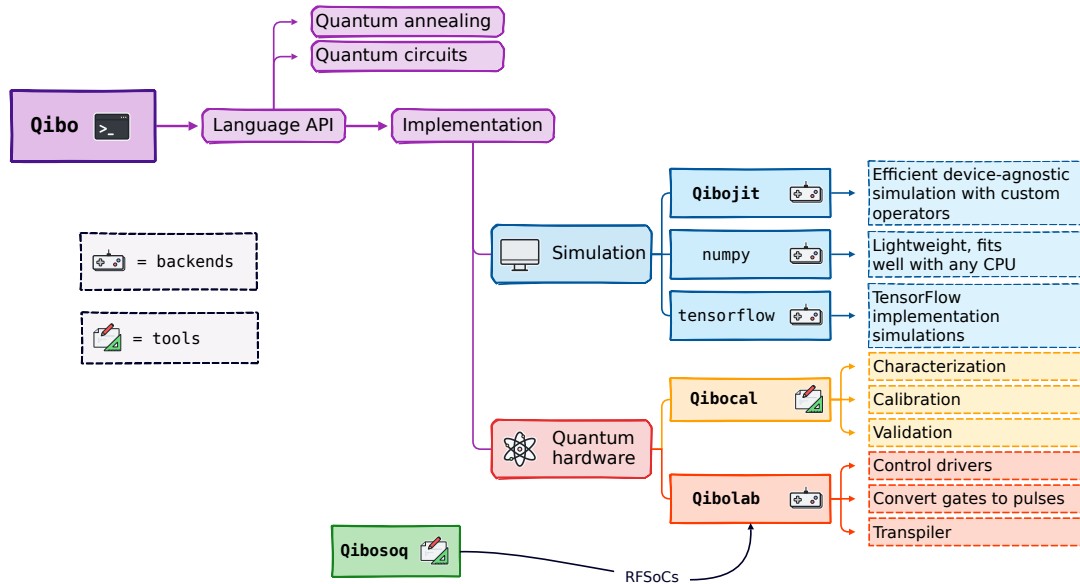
Qibo >_

Language API

Quantum annealing

Quantum circuits

Implementation

= backends

= tools

Simulation

Qibojit

Efficient device-agnostic simulation with custom operators

numpy

Lightweight, fits well with any CPU

tensorflow

TensorFlow implementation simulations

Quantum hardware

Qibocal

Characterization

Calibration

Validation

Qibolab

Control drivers

Convert gates to pulses

Transpiler

Qibosoq

RFSoCs